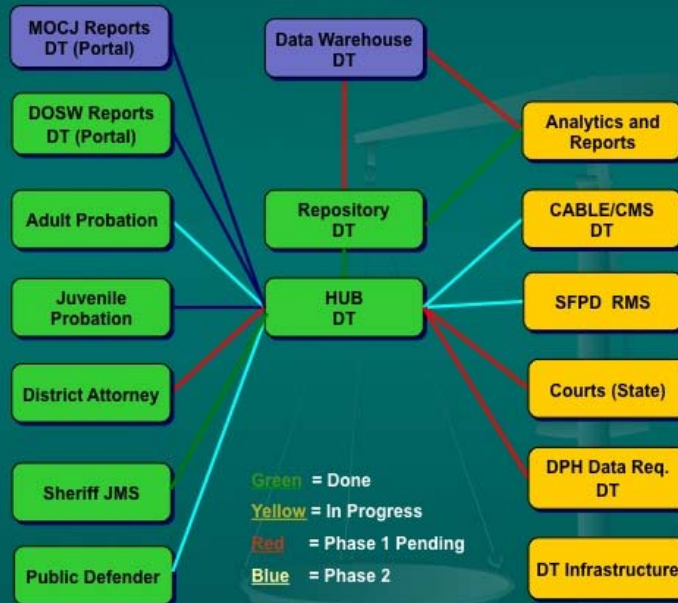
MOCJ Reports DT (Portal)

DOSW Reports DT (Portal)

Adult Probation

Juvenile Probation

District Attorney

Sheriff JMS

Public Defender

Data Warehouse DT

Repository DT

HUB DT

Analytics and Reports

CABLE/CMS DT

SFPD RMS

Courts (State)

DPH Data Req. DT

DT Infrastructure

Green = Done
Yellow = In Progress
Red = Phase 1 Pending
Blue = Phase 2